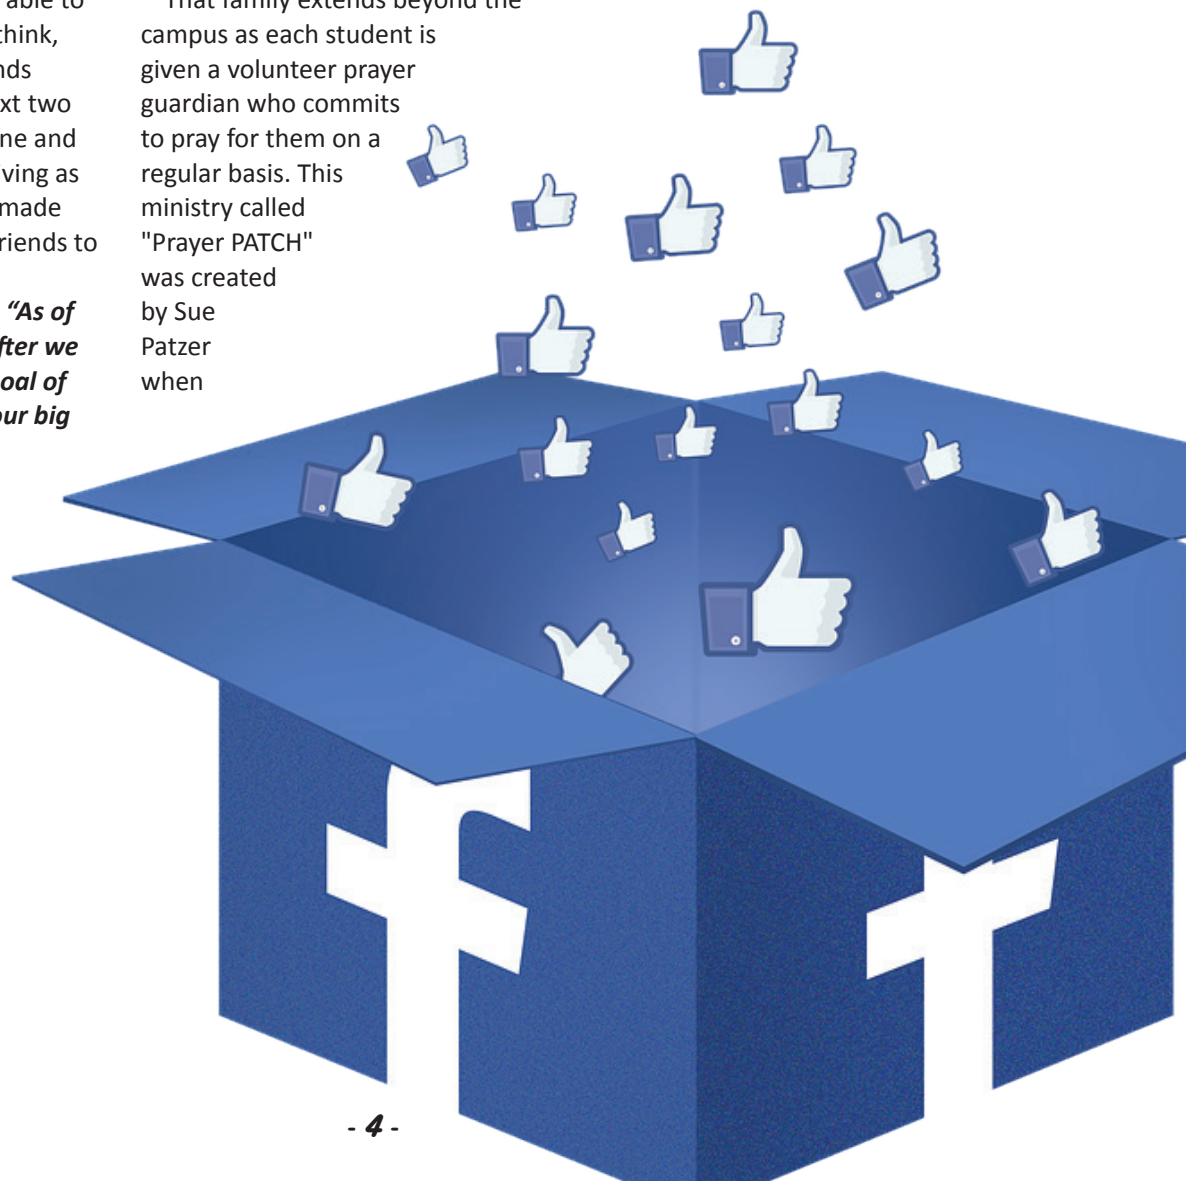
able to think, nds xt two ne and ving as made riends to

*"As of fter we oal of ur big*

That family extends beyond the campus as each student is given a volunteer prayer guardian who commits to pray for them on a regular basis. This ministry called "Prayer PATCH" was created by Sue Patzer when

- 4 -